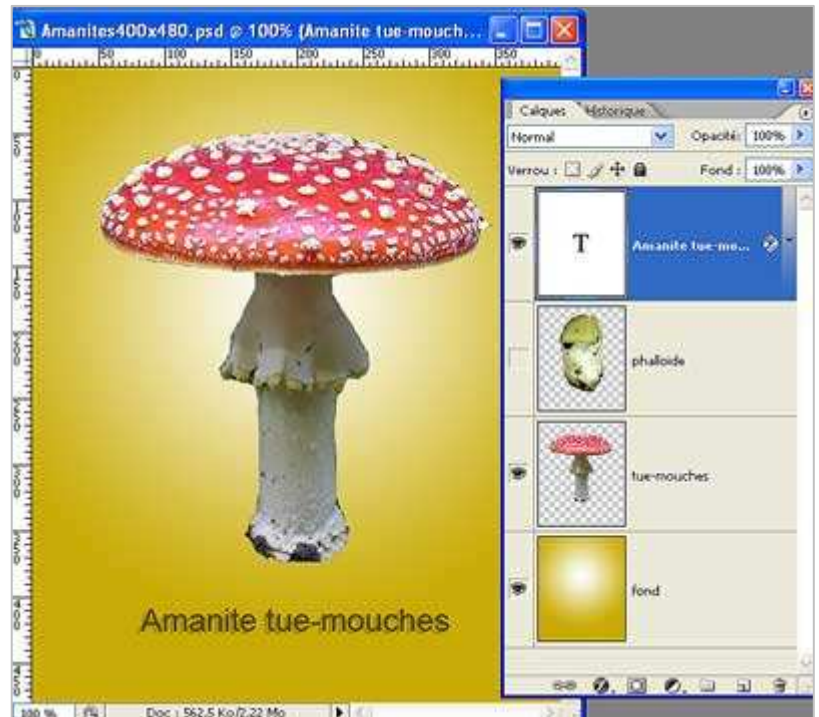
Amanites400x480.psd @ 100% (Amanite tue-mouch...

Calques Historique

Normal

Opacité: 100%

Verrou :

Fond : 100%

T

Amanite tue-mo...

phalloide

tue-mouches

fond

Amanite tue-mouches

100 %

Doc : 562,5 Ko/2,22 Mo